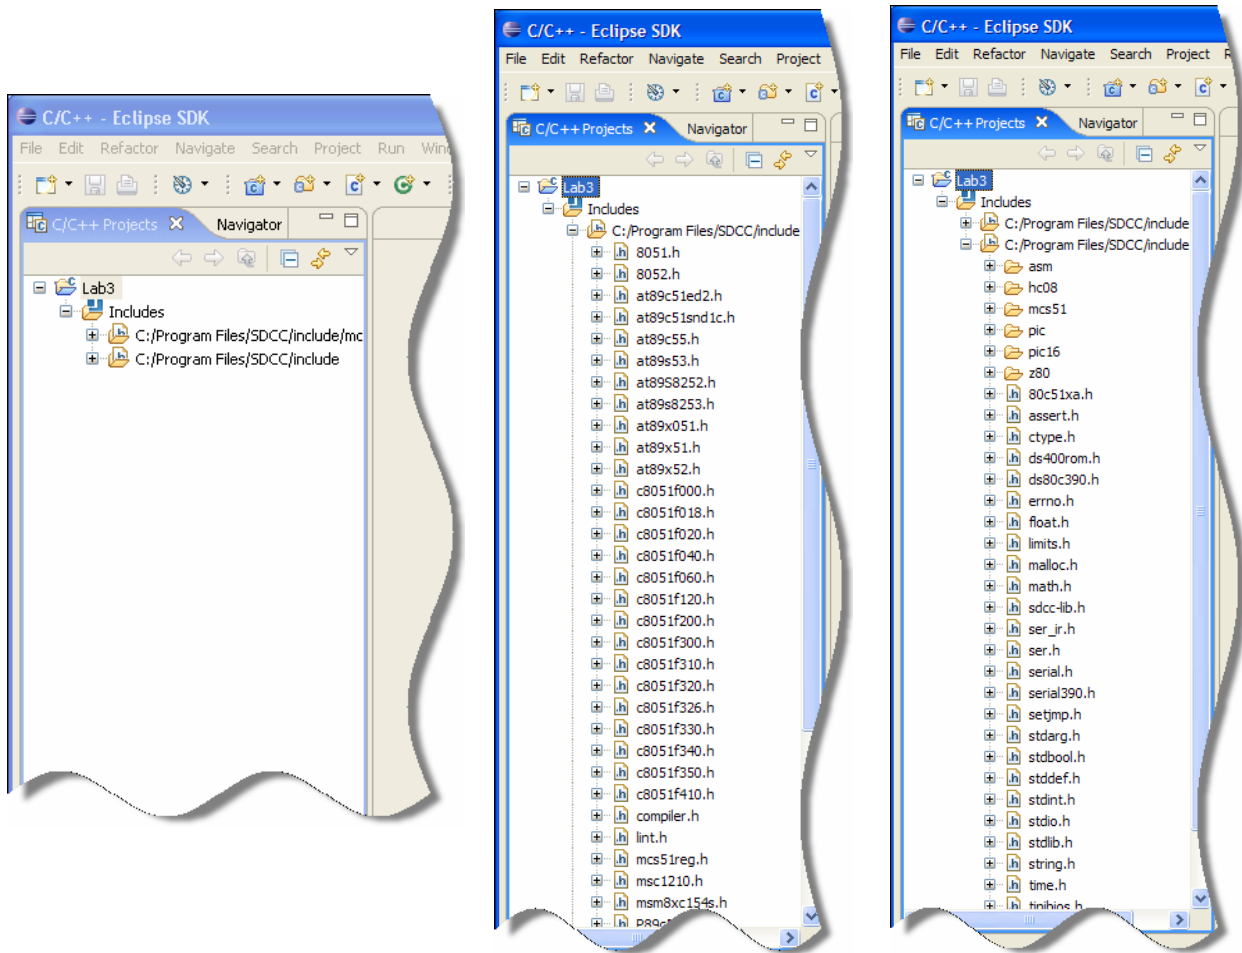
C/C++ - Eclipse SDK

File Edit Refactor Navigate Search Project Run Win

C/C++ Projects Navigator

Lab3
Includes
C:/Program Files/SDCC/include/mc
C:/Program Files/SDCC/include

C/C++ - Eclipse SDK

File Edit Refactor Navigate Search Project

C/C++ Projects Navigator

Lab3
Includes
C:/Program Files/SDCC/include
8051.h
8052.h
at89c51ed2.h
at89c51snd1c.h
at89c55.h
at89s53.h
at89S8252.h
at89s8253.h
at89x051.h
at89x51.h
at89x52.h
c8051f000.h
c8051f018.h
c8051f020.h
c8051f040.h
c8051f060.h
c8051f120.h
c8051f200.h
c8051f300.h
c8051f310.h
c8051f320.h
c8051f326.h
c8051f330.h
c8051f340.h
c8051f350.h
c8051f410.h
compiler.h
lint.h
mcs51reg.h
msc1210.h
msm8xc154s.h
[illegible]

C/C++ - Eclipse SDK

File Edit Refactor Navigate Search Project R

C/C++ Projects Navigator

Lab3
Includes
C:/Program Files/SDCC/include
C:/Program Files/SDCC/include
asm
hc08
mcs51
pic
pic16
z80
80c51xa.h
assert.h
ctype.h
ds400rom.h
ds80c390.h
errno.h
float.h
limits.h
malloc.h
math.h
sdcc-lib.h
ser_ir.h
ser.h
serial.h
serial390.h
setjmp.h
stdarg.h
stdbool.h
stddef.h
stdint.h
stdio.h
stdlib.h
string.h
time.h
tinibios.h